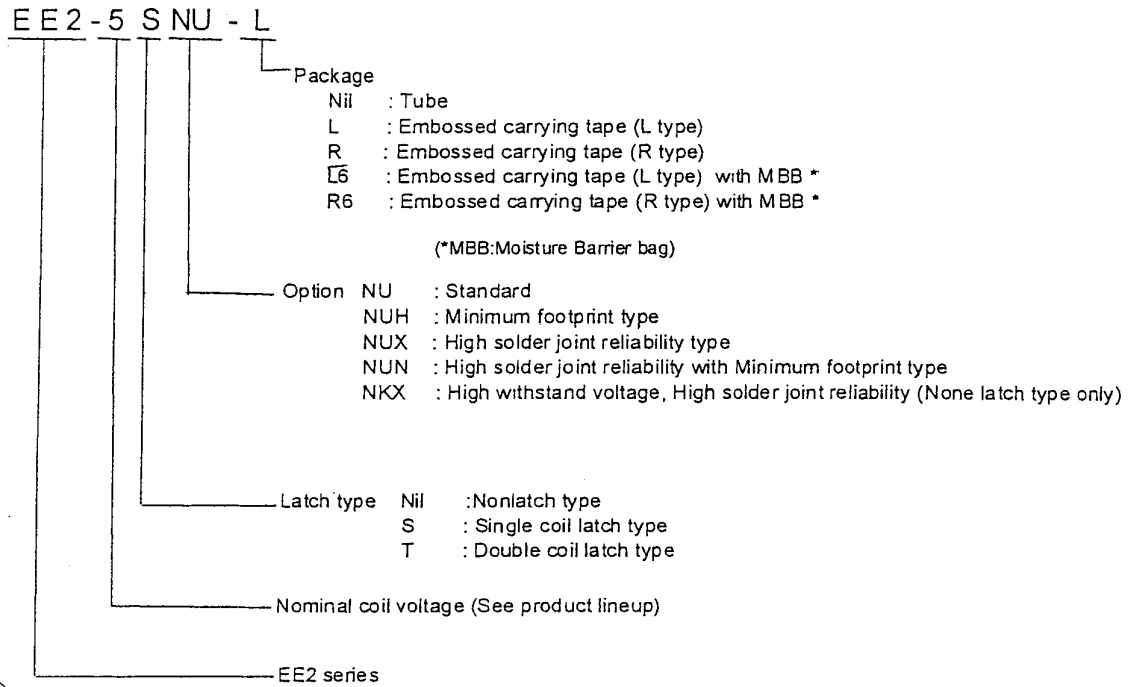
EE2-5 S NU - L

Package
Nil : Tube
L : Embossed carrying tape (L type)
R : Embossed carrying tape (R type)
L6 : Embossed carrying tape (L type) with MBB *
R6 : Embossed carrying tape (R type) with MBB *

(*MBB:Moisture Barrier bag)

Option NU : Standard
NUH : Minimum footprint type
NUX : High solder joint reliability type
NUN : High solder joint reliability with Minimum footprint type
NKX : High withstand voltage, High solder joint reliability (None latch type only)

Latch type Nil :Nonlatch type
S : Single coil latch type
T : Double coil latch type

Nominal coil voltage (See product lineup)

EE2 series